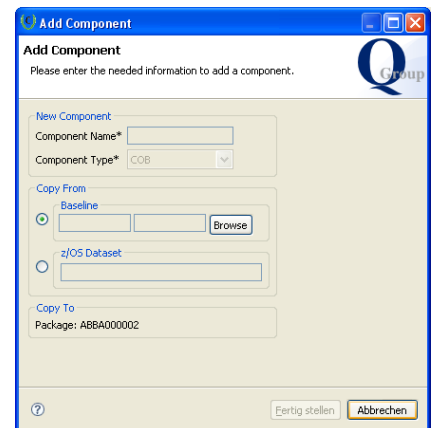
Add Component

Add Component

Please enter the needed information to add a component.

Q Group

New Component

Component Name*

Component Type* COB

Copy From

Baseline

Browse

z/OS Dataset

Copy To

Package: ABBA000002

?

Fertig stellen

Abbrechen